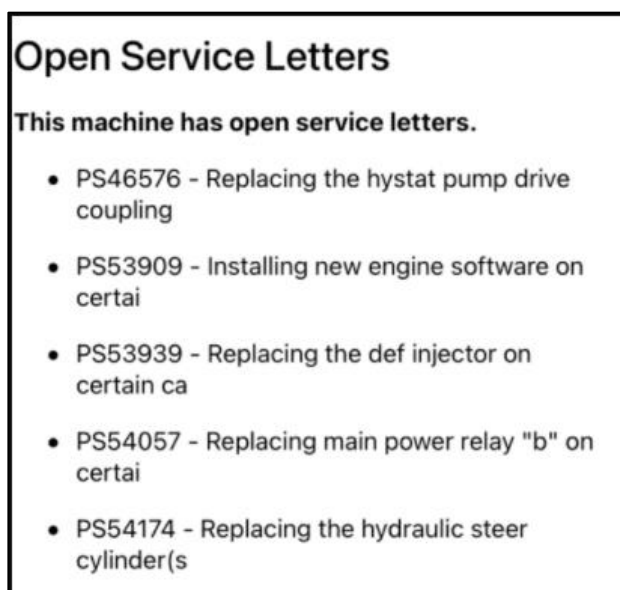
Open Service Letters

**This machine has open service letters.**

- PS46576 - Replacing the hystat pump drive coupling
- PS53909 - Installing new engine software on certai
- PS53939 - Replacing the def injector on certain ca
- PS54057 - Replacing main power relay "b" on certai
- PS54174 - Replacing the hydraulic steer cylinder(s